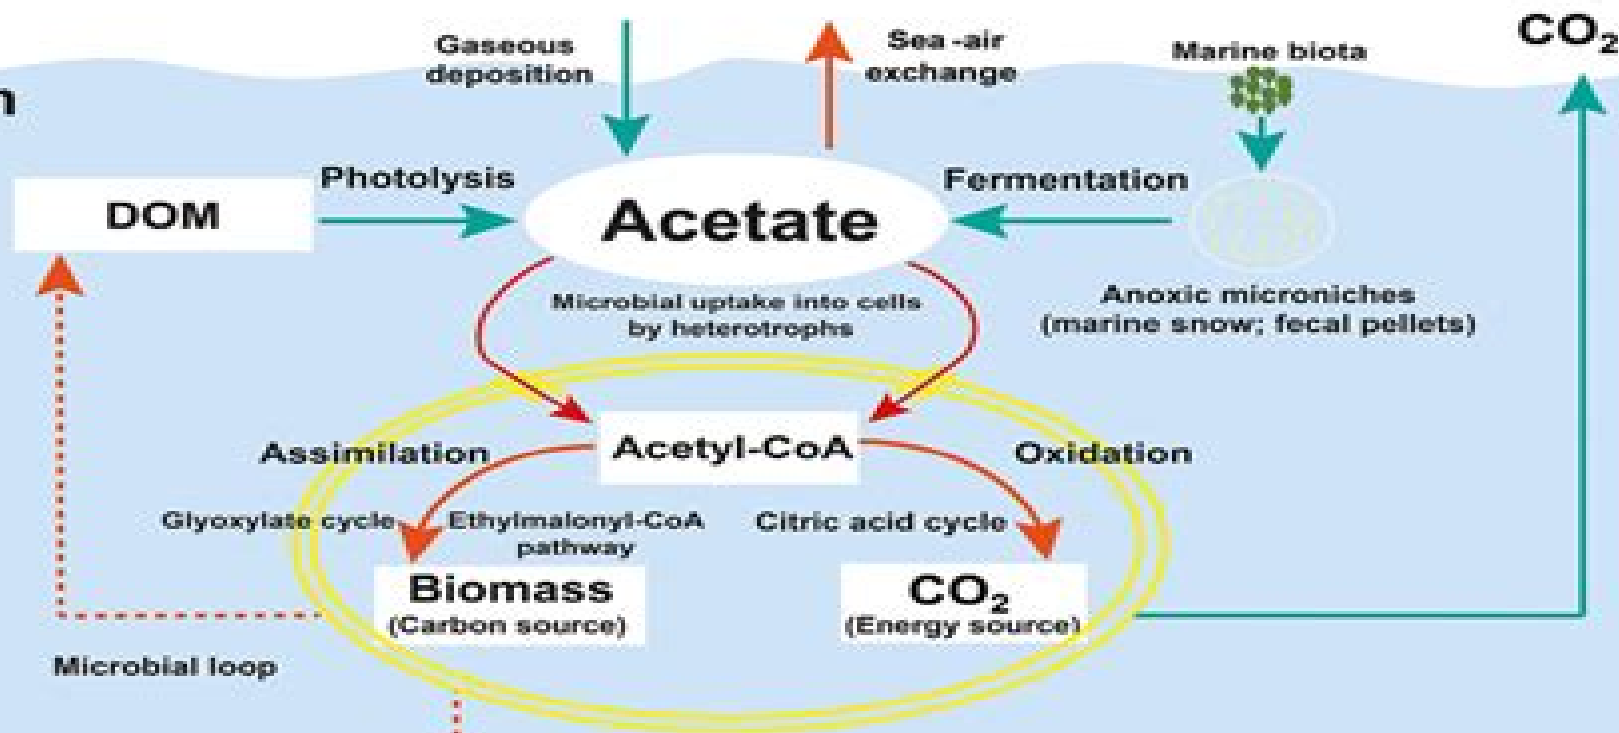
n

Gaseous deposition

Sea -air exchange

Marine biota

$CO_2$

DOM

Photolysis

Acetate

Fermentation

Microbial uptake into cells by heterotrophs

Anoxic microniches (marine snow; fecal pellets)

Assimilation

Acetyl-CoA

Oxidation

Glyoxylate cycle

Ethylmalonyl-CoA pathway

Citric acid cycle

Biomass (Carbon source)

$CO_2$ (Energy source)

Microbial loop